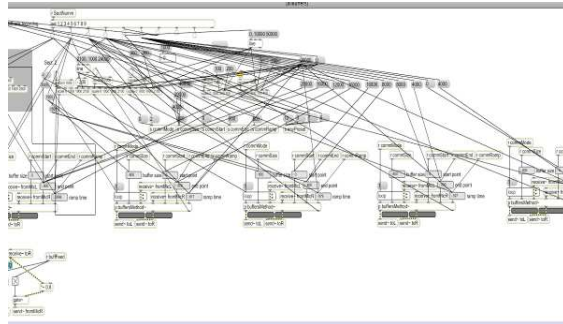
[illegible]

r fastName

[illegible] 1 2 3 4 5 6 7 8 9

0, 1000 0 5000

Spat 2

1000, 1000 0 8000

200 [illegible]

2000 3000 5000 2000 10000 3000 8000 4000 4000

r currentMode

r currentDur

r currentStart

r currentSplit

r currentLoop

r currentRamp

r currentSpeed

buffer size

start point

ramp time

receive~ fromMic1

receive~ fromMic2

loop

buffer~ bufferMethod

send~ toL

send~ toR

receive~ toR

r bufRead

send~ fromMic1